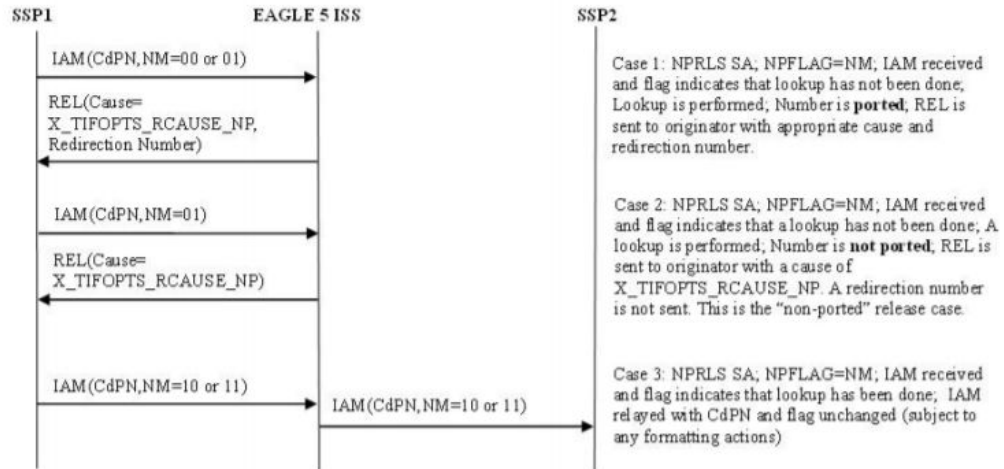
SSP1

EAGLE 5 ISS

SSP2

IAM(CdPN,NM=00 or 01)

REL(Cause=
X_TIFOPTS_RCAUSE_NP,
Redirection Number)

Case 1: NPRLS SA; NPFLAG=NM; IAM received and flag indicates that lookup has not been done; Lookup is performed; Number is **ported**; REL is sent to originator with appropriate cause and redirection number.

IAM(CdPN,NM=01)

REL(Cause=
X_TIFOPTS_RCAUSE_NP)

Case 2: NPRLS SA; NPFLAG=NM; IAM received and flag indicates that a lookup has not been done; A lookup is performed; Number is **not ported**; REL is sent to originator with a cause of X_TIFOPTS_RCAUSE_NP. A redirection number is not sent. This is the "non-ported" release case.

IAM(CdPN,NM=10 or 11)

IAM(CdPN,NM=10 or 11)

Case 3: NPRLS SA; NPFLAG=NM; IAM received and flag indicates that lookup has been done; IAM relayed with CdPN and flag unchanged (subject to any formatting actions)